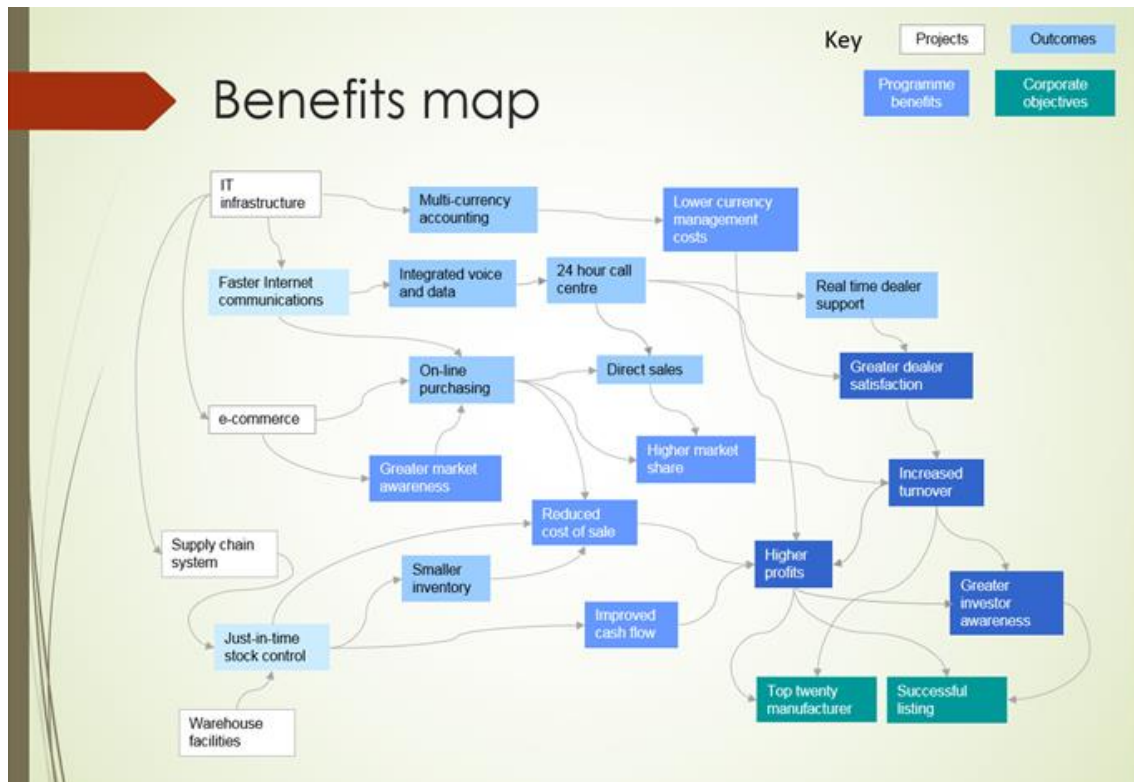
Key

Projects

Outcomes

Programme benefits

Corporate objectives

Benefits map

IT infrastructure

Multi-currency accounting

Lower currency management costs

Faster Internet communications

Integrated voice and data

24 hour call centre

Real time dealer support

On-line purchasing

Direct sales

Greater dealer satisfaction

e-commerce

Greater market awareness

Higher market share

Increased turnover

Reduced cost of sale

Supply chain system

Smaller inventory

Higher profits

Greater investor awareness

Just-in-time stock control

Improved cash flow

Top twenty manufacturer

Successful listing

Warehouse facilities